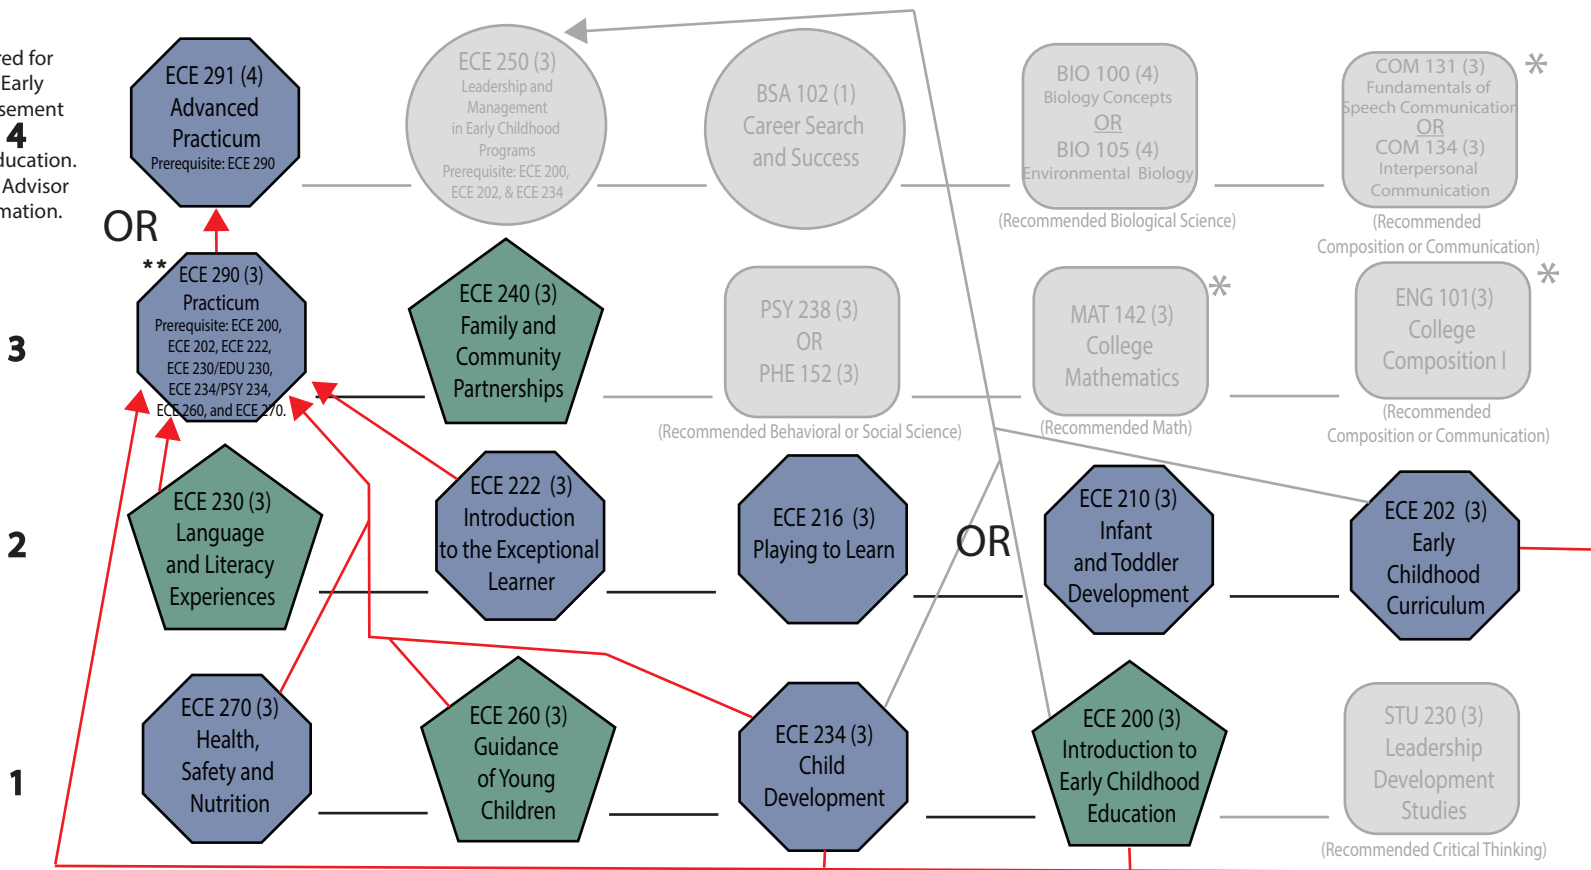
red for Early sement
4
ducation. Advisor mation.

ECE 291 (4)
Advanced Practicum
Prerequisite: ECE 290

ECE 250 (3)
Leadership and Management in Early Childhood Programs
Prerequisite: ECE 200, ECE 202, & ECE 234

BSA 102 (1)
Career Search and Success

BIO 100 (4)
Biology Concepts
OR
BIO 105 (4)
Environmental Biology
(Recommended Biological Science)

COM 131 (3)
Fundamentals of Speech Communication
OR
COM 134 (3)
Interpersonal Communication
(Recommended Composition or Communication)
*

OR

3
**
ECE 290 (3)
Practicum
Prerequisite: ECE 200, ECE 202, ECE 222, ECE 230/EDU 230, ECE 234/PSY 234, ECE 260, and ECE 270.

ECE 240 (3)
Family and Community Partnerships

PSY 238 (3)
OR
PHE 152 (3)
(Recommended Behavioral or Social Science)

MAT 142 (3)
College Mathematics
(Recommended Math)
*

ENG 101(3)
College Composition I
(Recommended Composition or Communication)
*

2
ECE 230 (3)
Language and Literacy Experiences

ECE 222 (3)
Introduction to the Exceptional Learner

ECE 216 (3)
Playing to Learn

OR

ECE 210 (3)
Infant and Toddler Development

ECE 202 (3)
Early Childhood Curriculum

1
ECE 270 (3)
Health, Safety and Nutrition

ECE 260 (3)
Guidance of Young Children

ECE 234 (3)
Child Development

ECE 200 (3)
Introduction to Early Childhood Education

STU 230 (3)
Leadership Development Studies
(Recommended Critical Thinking)